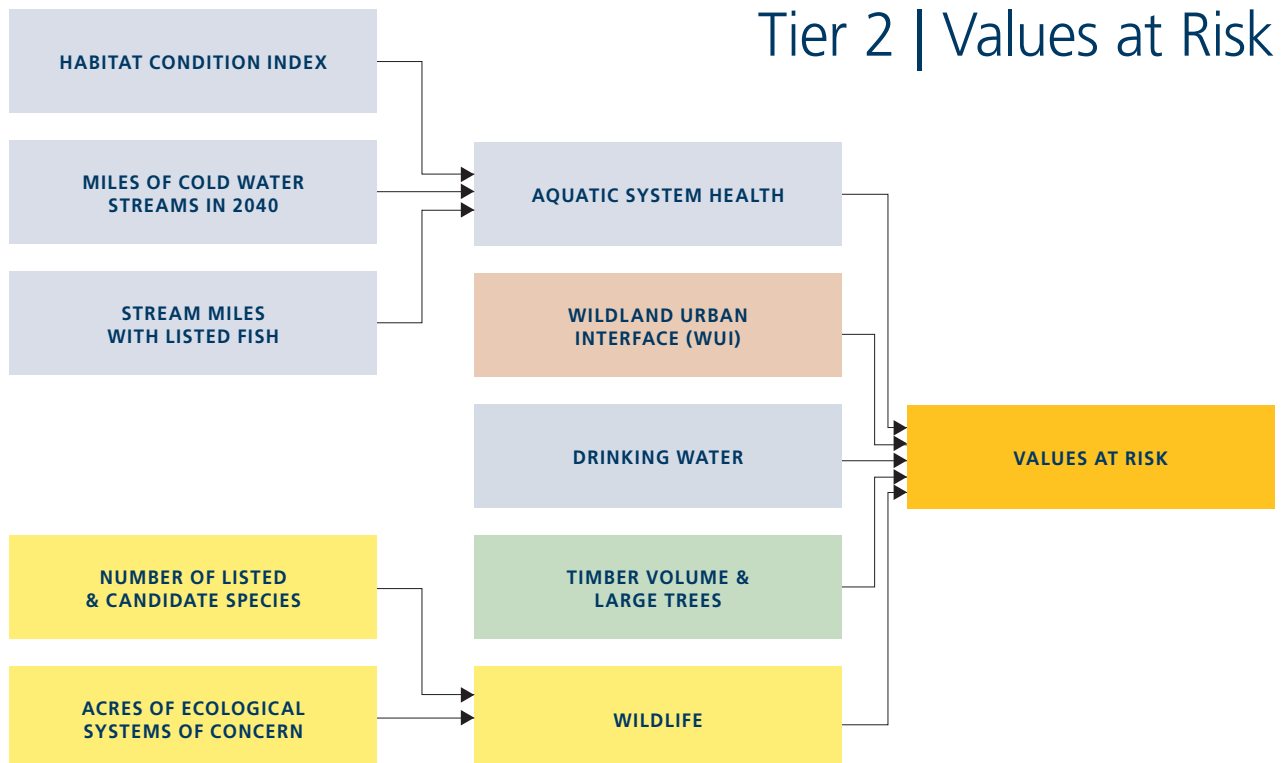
Tier 2 | Values at Risk

HABITAT CONDITION INDEX

MILES OF COLD WATER STREAMS IN 2040

STREAM MILES WITH LISTED FISH

AQUATIC SYSTEM HEALTH

WILDLAND URBAN INTERFACE (WUI)

DRINKING WATER

VALUES AT RISK

NUMBER OF LISTED & CANDIDATE SPECIES

TIMBER VOLUME & LARGE TREES

ACRES OF ECOLOGICAL SYSTEMS OF CONCERN

WILDLIFE